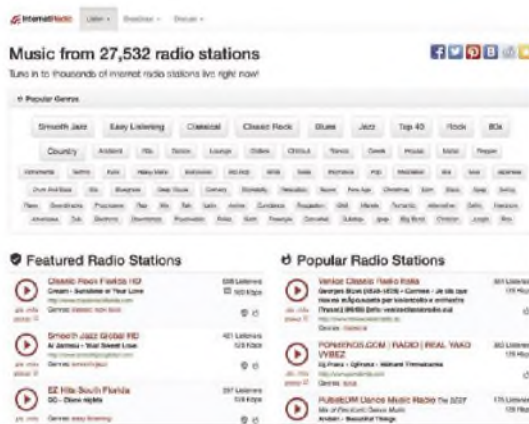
InternetRadio Listen Broadcast Discuss

Music from 27,532 radio stations

Tune in to thousands of internet radio stations live right now!

Popular Genres

Smooth Jazz Easy Listening Classical Classic Rock Blues Jazz Top 40 Rock 80s

Country Ambient 70s Dance Lounge Oldies Chillout Trance Greek House Metal Reggae

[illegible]

Featured Radio Stations

Classic Rock Florida HD
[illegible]

Smooth Jazz Global HD
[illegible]

EZ Hits South Florida
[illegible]

Popular Radio Stations

Venice Classic Radio Italia
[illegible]

POPMYNDS.COM | RADIO | REAL YAAD VYBEZ
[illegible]

PulsEDM Dance Music Radio
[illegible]